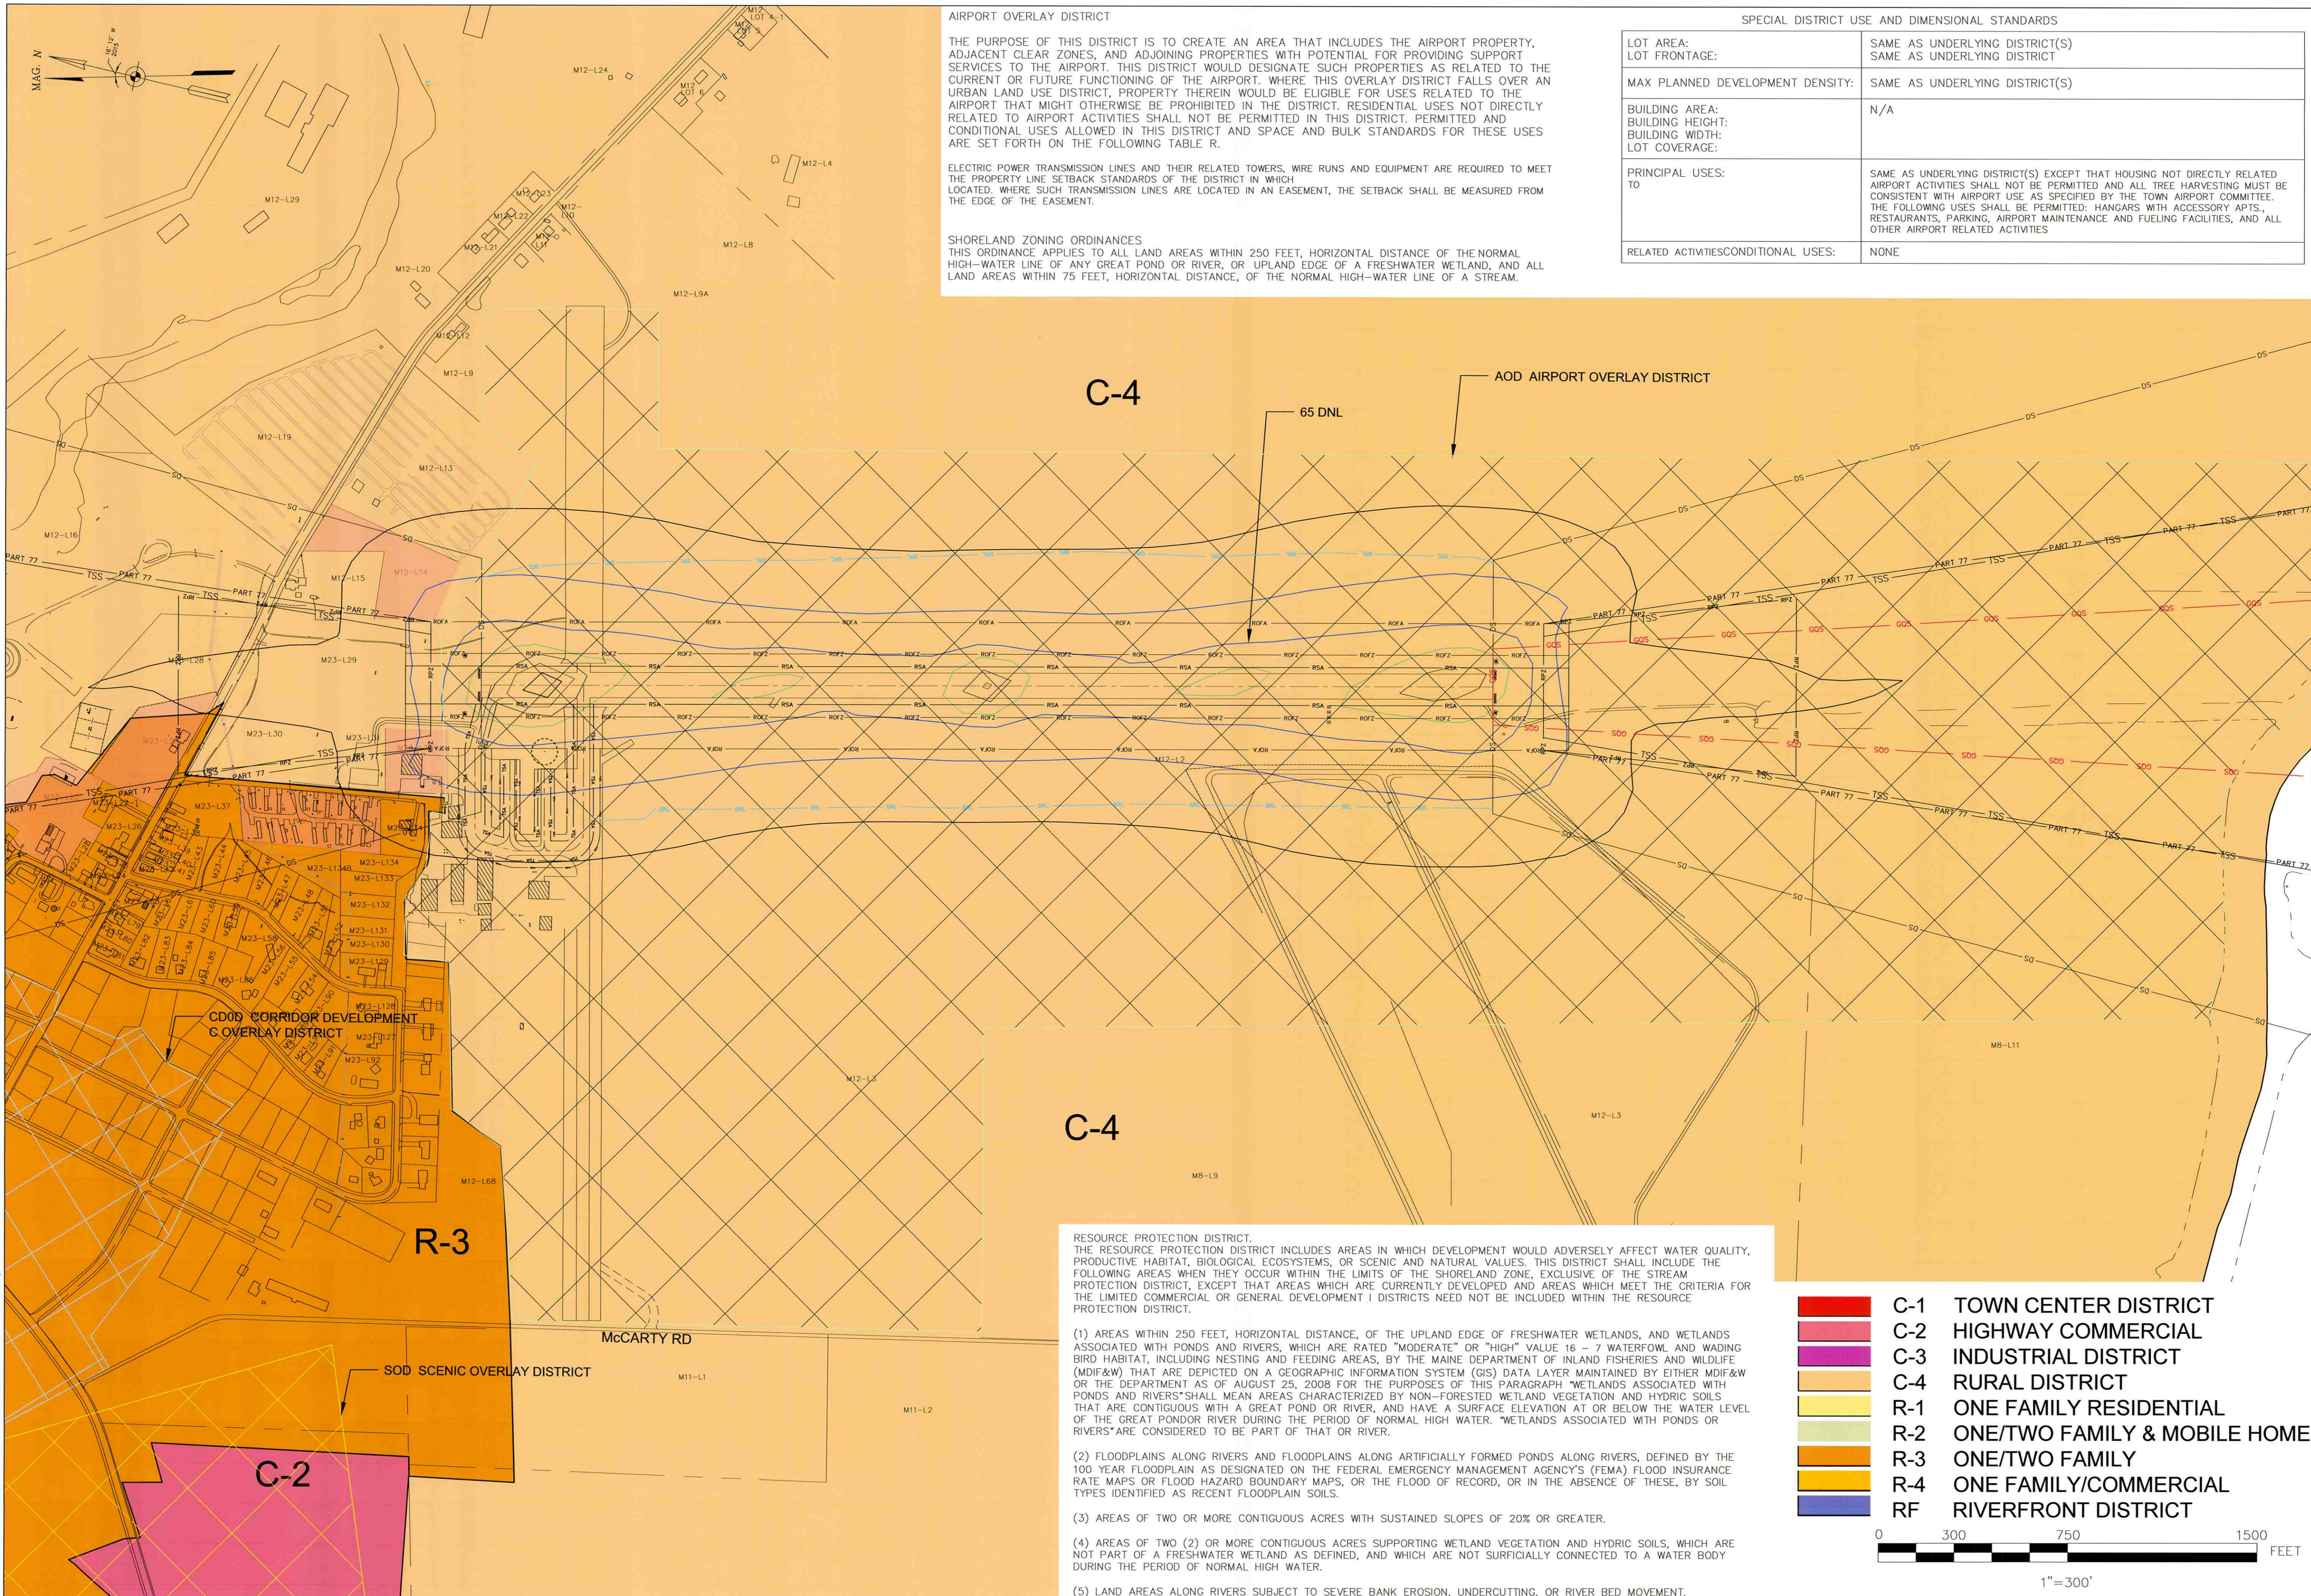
AIRPORT OVERLAY DISTRICT

THE PURPOSE OF THIS DISTRICT IS TO CREATE AN AREA THAT INCLUDES THE AIRPORT PROPERTY, ADJACENT CLEAR ZONES, AND ADJOINING PROPERTIES WITH POTENTIAL FOR PROVIDING SUPPORT SERVICES TO THE AIRPORT. THIS DISTRICT WOULD DESIGNATE SUCH PROPERTIES AS RELATED TO THE CURRENT OR FUTURE FUNCTIONING OF THE AIRPORT. WHERE THIS OVERLAY DISTRICT FALLS OVER AN URBAN LAND USE DISTRICT, PROPERTY THEREIN WOULD BE ELIGIBLE FOR USES RELATED TO THE AIRPORT THAT MIGHT OTHERWISE BE PROHIBITED IN THE DISTRICT. RESIDENTIAL USES NOT DIRECTLY RELATED TO AIRPORT ACTIVITIES SHALL NOT BE PERMITTED IN THIS DISTRICT. PERMITTED AND CONDITIONAL USES ALLOWED IN THIS DISTRICT AND SPACE AND BULK STANDARDS FOR THESE USES ARE SET FORTH ON THE FOLLOWING TABLE R.

ELECTRIC POWER TRANSMISSION LINES AND THEIR RELATED TOWERS, WIRE RUNS AND EQUIPMENT ARE REQUIRED TO MEET THE PROPERTY LINE SETBACK STANDARDS OF THE DISTRICT IN WHICH LOCATED. WHERE SUCH TRANSMISSION LINES ARE LOCATED IN AN EASEMENT, THE SETBACK SHALL BE MEASURED FROM THE EDGE OF THE EASEMENT.

SHORELAND ZONING ORDINANCES
THIS ORDINANCE APPLIES TO ALL LAND AREAS WITHIN 250 FEET, HORIZONTAL DISTANCE OF THE NORMAL HIGH-WATER LINE OF ANY GREAT POND OR RIVER, OR UPLAND EDGE OF A FRESHWATER WETLAND, AND ALL LAND AREAS WITHIN 75 FEET, HORIZONTAL DISTANCE, OF THE NORMAL HIGH-WATER LINE OF A STREAM.

SPECIAL DISTRICT USE AND DIMENSIONAL STANDARDS

| | |
|---|---|
| LOT AREA:<br>LOT FRONTAGE: | SAME AS UNDERLYING DISTRICT(S)<br>SAME AS UNDERLYING DISTRICT |
| MAX PLANNED DEVELOPMENT DENSITY: | SAME AS UNDERLYING DISTRICT(S) |
| BUILDING AREA:<br>BUILDING HEIGHT:<br>BUILDING WIDTH:<br>LOT COVERAGE: | N/A |
| PRINCIPAL USES:<br>TO | SAME AS UNDERLYING DISTRICT(S) EXCEPT THAT HOUSING NOT DIRECTLY RELATED AIRPORT ACTIVITIES SHALL NOT BE PERMITTED AND ALL TREE HARVESTING MUST BE CONSISTENT WITH AIRPORT USE AS SPECIFIED BY THE TOWN AIRPORT COMMITTEE. THE FOLLOWING USES SHALL BE PERMITTED: HANGARS WITH ACCESSORY APTS., RESTAURANTS, PARKING, AIRPORT MAINTENANCE AND FUELING FACILITIES, AND ALL OTHER AIRPORT RELATED ACTIVITIES |
| RELATED ACTIVITIESCONDITIONAL USES: | NONE |

MAG. N

M12 LOT 4-1
M12-L24
M12 LOT 6
M12-L4
M12-L29
M12-L23
M12-L22
M12-L10
M12-L21
M12-L8
M12-L20
M12-L9A
M12-L12
M12-L9
C-4
AOD AIRPORT OVERLAY DISTRICT
65 DNL
M12-L19
M12-L13
M12-L16
PART 77
TSS
M12-L15
M12-L14
ROFA
ROFZ
RSA
GQS
SDS
DS
SQ
M12-L28
M23-L29
M23-L30
M12-L2
M23-L37
M23-L134
M23-L133
M23-L132
M23-L131
M23-L130
M23-L129
M23-L128
M23-L127
M23-L92
CDOD CORRIDOR DEVELOPMENT C OVERLAY DISTRICT
M12-L3
C-4
M8-L9
M8-L11
M12-L68
R-3
McCARTY RD
SOD SCENIC OVERLAY DISTRICT
M11-L1
M11-L2
C-2

RESOURCE PROTECTION DISTRICT.
THE RESOURCE PROTECTION DISTRICT INCLUDES AREAS IN WHICH DEVELOPMENT WOULD ADVERSELY AFFECT WATER QUALITY, PRODUCTIVE HABITAT, BIOLOGICAL ECOSYSTEMS, OR SCENIC AND NATURAL VALUES. THIS DISTRICT SHALL INCLUDE THE FOLLOWING AREAS WHEN THEY OCCUR WITHIN THE LIMITS OF THE SHORELAND ZONE, EXCLUSIVE OF THE STREAM PROTECTION DISTRICT, EXCEPT THAT AREAS WHICH ARE CURRENTLY DEVELOPED AND AREAS WHICH MEET THE CRITERIA FOR THE LIMITED COMMERCIAL OR GENERAL DEVELOPMENT I DISTRICTS NEED NOT BE INCLUDED WITHIN THE RESOURCE PROTECTION DISTRICT.

(1) AREAS WITHIN 250 FEET, HORIZONTAL DISTANCE, OF THE UPLAND EDGE OF FRESHWATER WETLANDS, AND WETLANDS ASSOCIATED WITH PONDS AND RIVERS, WHICH ARE RATED "MODERATE" OR "HIGH" VALUE 16 - 7 WATERFOWL AND WADING BIRD HABITAT, INCLUDING NESTING AND FEEDING AREAS, BY THE MAINE DEPARTMENT OF INLAND FISHERIES AND WILDLIFE (MDIF&W) THAT ARE DEPICTED ON A GEOGRAPHIC INFORMATION SYSTEM (GIS) DATA LAYER MAINTAINED BY EITHER MDIF&W OR THE DEPARTMENT AS OF AUGUST 25, 2008 FOR THE PURPOSES OF THIS PARAGRAPH "WETLANDS ASSOCIATED WITH PONDS AND RIVERS" SHALL MEAN AREAS CHARACTERIZED BY NON-FORESTED WETLAND VEGETATION AND HYDRIC SOILS THAT ARE CONTIGUOUS WITH A GREAT POND OR RIVER, AND HAVE A SURFACE ELEVATION AT OR BELOW THE WATER LEVEL OF THE GREAT PONDOR RIVER DURING THE PERIOD OF NORMAL HIGH WATER. "WETLANDS ASSOCIATED WITH PONDS OR RIVERS" ARE CONSIDERED TO BE PART OF THAT OR RIVER.

(2) FLOODPLAINS ALONG RIVERS AND FLOODPLAINS ALONG ARTIFICIALLY FORMED PONDS ALONG RIVERS, DEFINED BY THE 100 YEAR FLOODPLAIN AS DESIGNATED ON THE FEDERAL EMERGENCY MANAGEMENT AGENCY'S (FEMA) FLOOD INSURANCE RATE MAPS OR FLOOD HAZARD BOUNDARY MAPS, OR THE FLOOD OF RECORD, OR IN THE ABSENCE OF THESE, BY SOIL TYPES IDENTIFIED AS RECENT FLOODPLAIN SOILS.

(3) AREAS OF TWO OR MORE CONTIGUOUS ACRES WITH SUSTAINED SLOPES OF 20% OR GREATER.

(4) AREAS OF TWO (2) OR MORE CONTIGUOUS ACRES SUPPORTING WETLAND VEGETATION AND HYDRIC SOILS, WHICH ARE NOT PART OF A FRESHWATER WETLAND AS DEFINED, AND WHICH ARE NOT SURFICIALLY CONNECTED TO A WATER BODY DURING THE PERIOD OF NORMAL HIGH WATER.

(5) LAND AREAS ALONG RIVERS SUBJECT TO SEVERE BANK EROSION, UNDERCUTTING, OR RIVER BED MOVEMENT.

C-1 TOWN CENTER DISTRICT
C-2 HIGHWAY COMMERCIAL
C-3 INDUSTRIAL DISTRICT
C-4 RURAL DISTRICT
R-1 ONE FAMILY RESIDENTIAL
R-2 ONE/TWO FAMILY & MOBILE HOME
R-3 ONE/TWO FAMILY
R-4 ONE FAMILY/COMMERCIAL
RF RIVERFRONT DISTRICT

0 300 750 1500 FEET
1"=300'